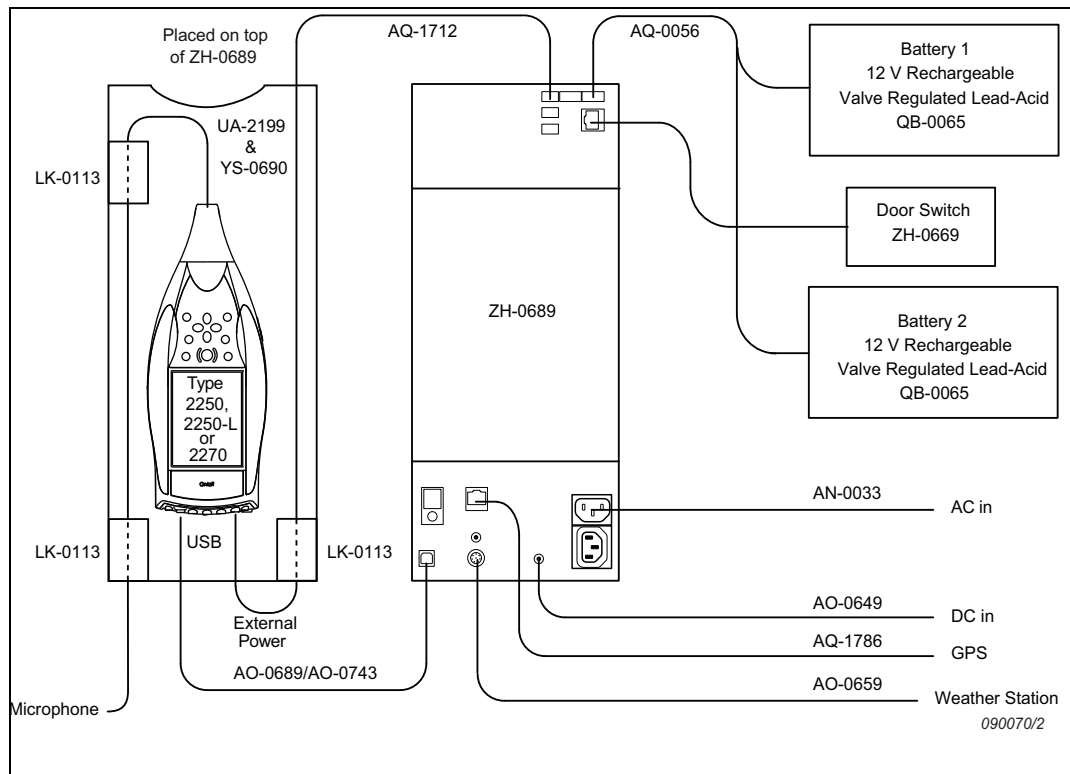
Placed on top of ZH-0689

AQ-1712

AQ-0056

Battery 1
12 V Rechargeable
Valve Regulated Lead-Acid
QB-0065

UA-2199
&
YS-0690

LK-0113

Door Switch
ZH-0669

ZH-0689

Battery 2
12 V Rechargeable
Valve Regulated Lead-Acid
QB-0065

Type
2250,
2250-L
or
2270

AN-0033

AC in

LK-0113

USB

LK-0113

AO-0649

DC in

External
Power

AQ-1786

GPS

AO-0689/AO-0743

AO-0659

Microphone

Weather Station

090070/2